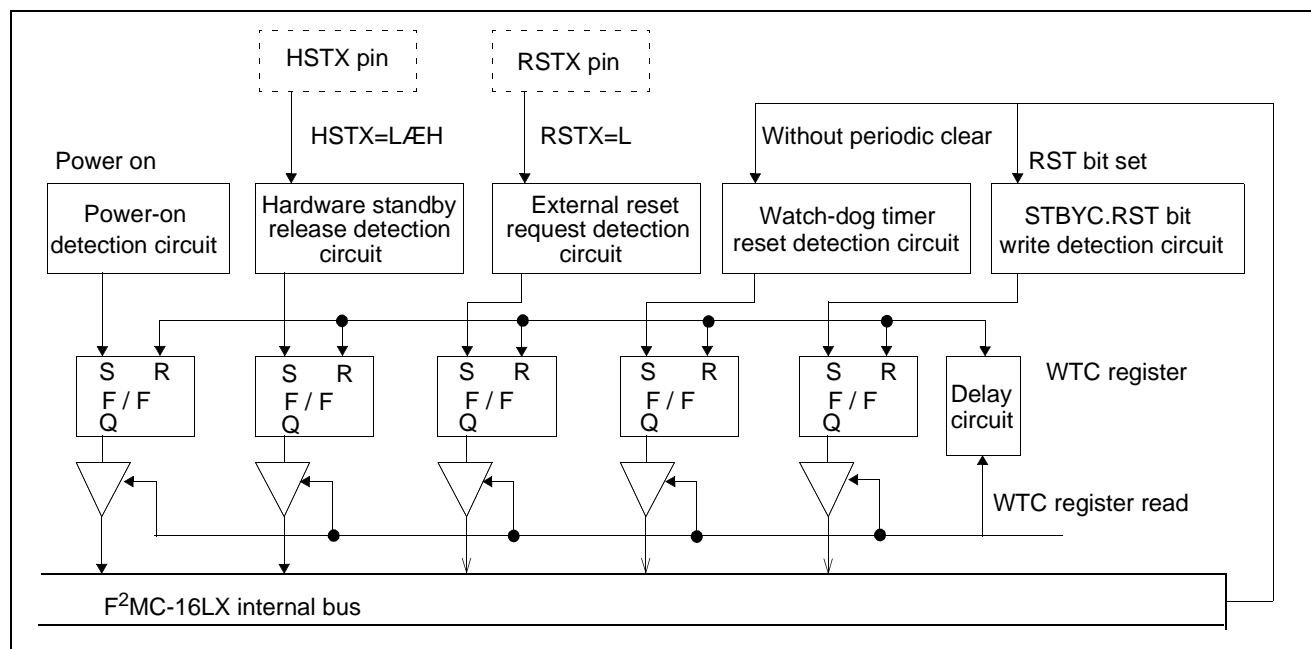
HSTX pin

RSTX pin

HSTX=LÆH

RSTX=L

Without periodic clear

RST bit set

Power on

Power-on detection circuit

Hardware standby release detection circuit

External reset request detection circuit

Watch-dog timer reset detection circuit

STBYC.RST bit write detection circuit

S R F / F Q

S R F / F Q

S R F / F Q

S R F / F Q

S R F / F Q

Delay circuit

WTC register

WTC register read

F$^2$MC-16LX internal bus